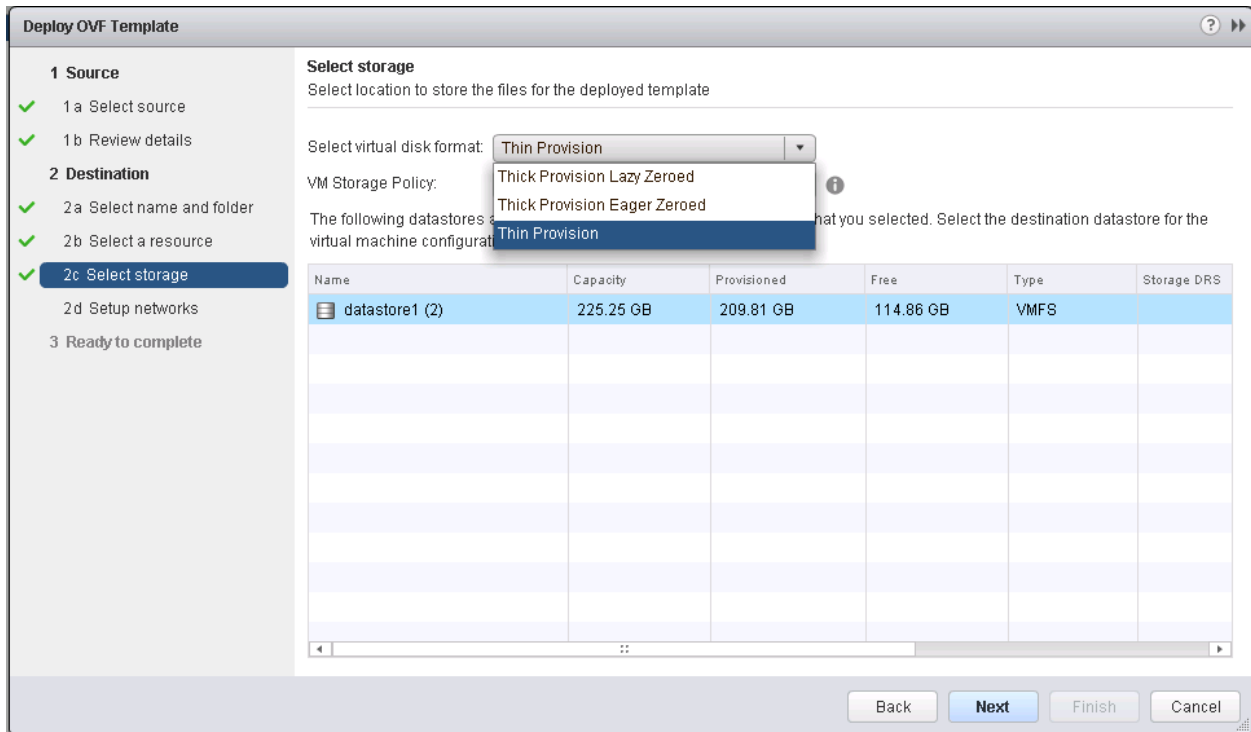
Deploy OVF Template

1 Source
1a Select source
1b Review details
2 Destination
2a Select name and folder
2b Select a resource
2c Select storage
2d Setup networks
3 Ready to complete

Select storage
Select location to store the files for the deployed template

Select virtual disk format: Thin Provision

VM Storage Policy:

Thick Provision Lazy Zeroed
Thick Provision Eager Zeroed
Thin Provision

The following datastores a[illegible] hat you selected. Select the destination datastore for the virtual machine configurati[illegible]

| Name | Capacity | Provisioned | Free | Type | Storage DRS |
|---|---|---|---|---|---|
| datastore1 (2) | 225.25 GB | 209.81 GB | 114.86 GB | VMFS | |

Back Next Finish Cancel